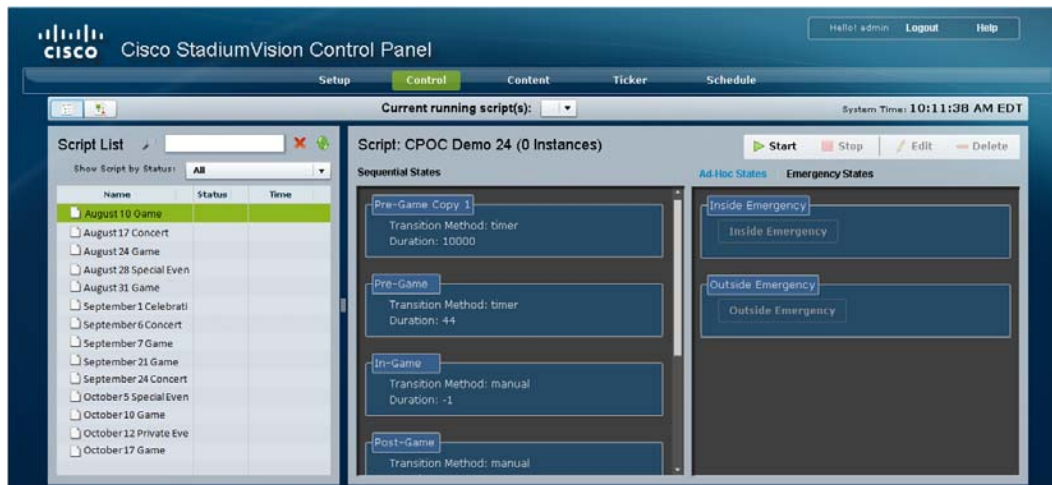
cisco Cisco StadiumVision Control Panel

Hello! admin Logout Help

Setup Control Content Ticker Schedule

Current running script(s):

System Time: 10:11:38 AM EDT

Script List

Show Script by Status: All

| Name | Status | Time |
|---|---|---|
| August 10 Game | | |
| August 17 Concert | | |
| August 24 Game | | |
| August 28 Special Even | | |
| August 31 Game | | |
| September 1 Celebrati | | |
| September 6 Concert | | |
| September 7 Game | | |
| September 21 Game | | |
| September 24 Concert | | |
| October 5 Special Even | | |
| October 10 Game | | |
| October 12 Private Eve | | |
| October 17 Game | | |

Script: CPOC Demo 24 (0 Instances)

Start Stop Edit Delete

Sequential States

Pre-Game Copy 1
Transition Method: timer
Duration: 10000

Pre-Game
Transition Method: timer
Duration: 44

In-Game
Transition Method: manual
Duration: -1

Post-Game
Transition Method: manual

Ad-Hoc States Emergency States

Inside Emergency
Inside Emergency

Outside Emergency
Outside Emergency